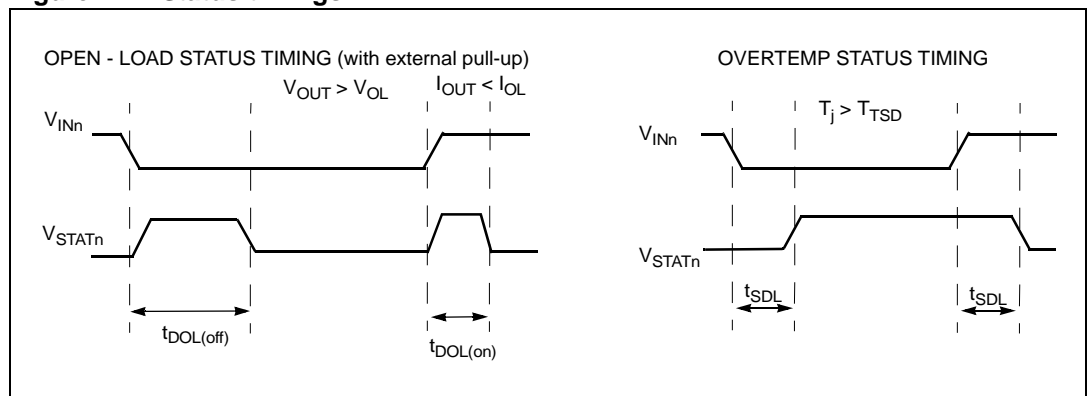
OPEN - LOAD STATUS TIMING (with external pull-up)

$V_{OUT} > V_{OL}$

$I_{OUT} < I_{OL}$

$V_{INn}$

$V_{STATn}$

$t_{DOL(off)}$

$t_{DOL(on)}$

OVERTEMP STATUS TIMING

$T_j > T_{TSD}$

$V_{INn}$

$V_{STATn}$

$t_{SDL}$

$t_{SDL}$